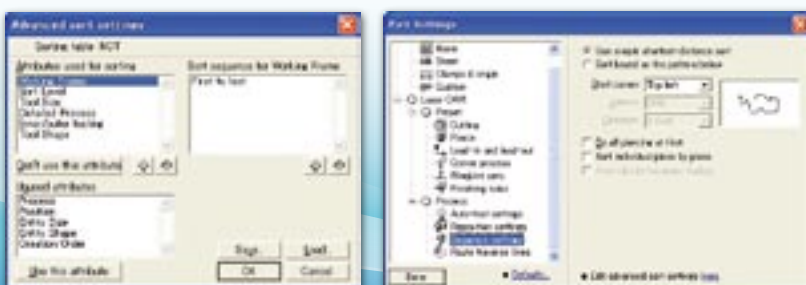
Advanced sort settings

Sorting table: SCT

Attributes used for sorting
Working Frame
Sort Speed
Tool Size
Detailed Process
Group/Outline Nesting
Tool Shape

Don't use this attribute

Unused attributes
Process
Position
Entity Size
Entity Shape
Creation Order

Use this attribute

Sort sequence for Working Frame
First to last

Save
Load
OK
Cancel

Sort Settings

Nest
Sheet
Clamps & angle
Outline
Laser CNRE
Pierce
Cutting
Pierce
Lead in and lead out
Corner process
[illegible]
Finishing rules
Process
Automatic settings
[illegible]
Sequence settings
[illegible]

Use simple shortest distance sort
Sort based on the patterns below

Start corner: Top left

Do all piercing at first
Sort individual pieces by pieces
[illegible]

New
Default...

Edit advanced sort settings here